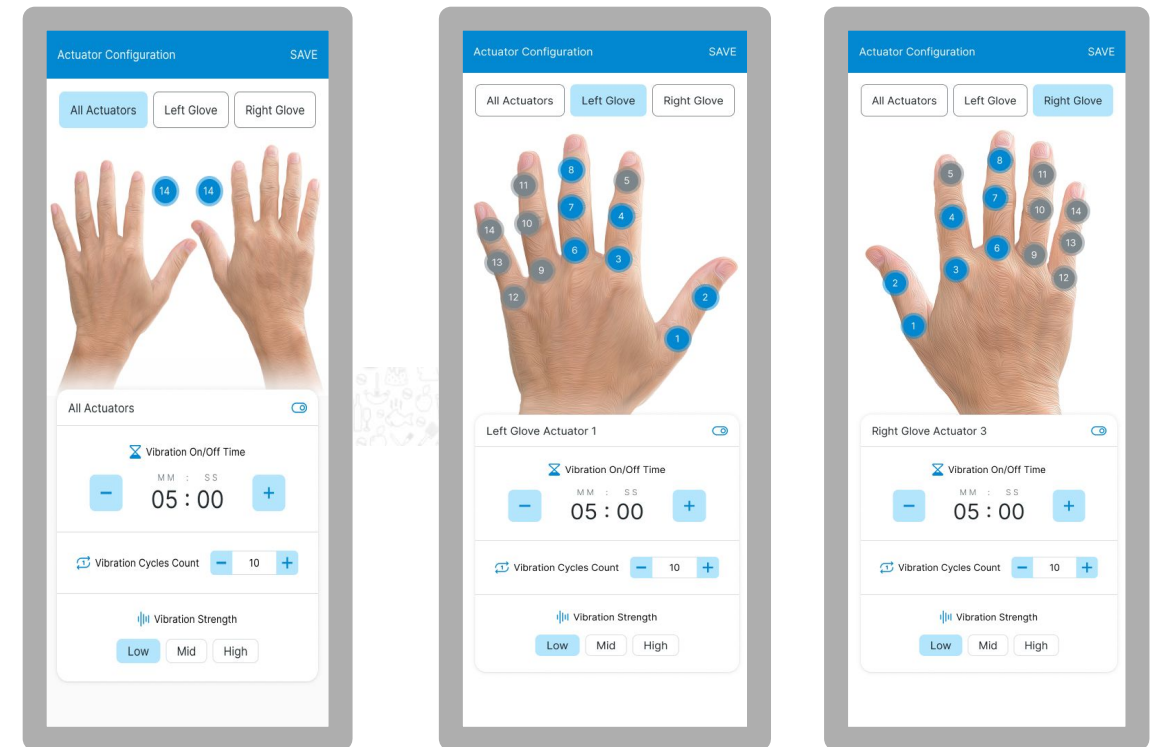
Actuator Configuration SAVE

All Actuators Left Glove Right Glove

14 14

All Actuators

Vibration On/Off Time

MM : SS
05 : 00

Vibration Cycles Count 10

Vibration Strength

Low Mid High

Actuator Configuration SAVE

All Actuators Left Glove Right Glove

11 8 5 7 4 10 14 6 3 13 9 12 2 1

Left Glove Actuator 1

Vibration On/Off Time

MM : SS
05 : 00

Vibration Cycles Count 10

Vibration Strength

Low Mid High

Actuator Configuration SAVE

All Actuators Left Glove Right Glove

8 5 11 7 10 14 4 13 6 9 3 12 2 1

Right Glove Actuator 3

Vibration On/Off Time

MM : SS
05 : 00

Vibration Cycles Count 10

Vibration Strength

Low Mid High